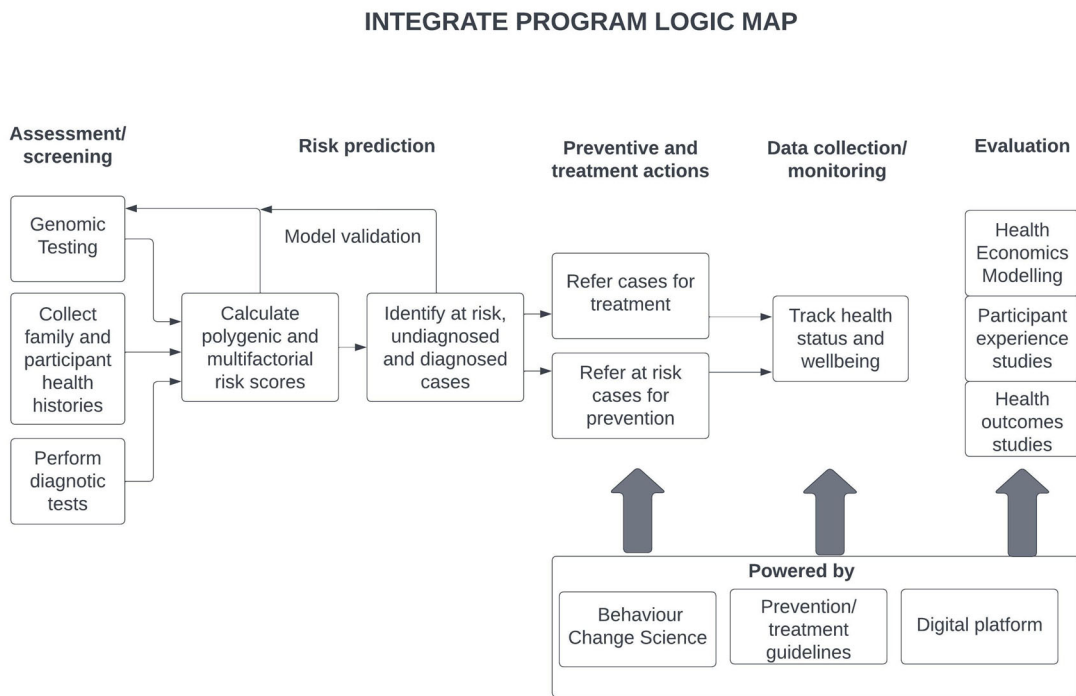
INTEGRATE PROGRAM LOGIC MAP

Assessment/ screening

Risk prediction

Preventive and treatment actions

Data collection/ monitoring

Evaluation

Genomic Testing

Collect family and participant health histories

Perform diagnotic tests

Model validation

Calculate polygenic and multifactorial risk scores

Identify at risk, undiagnosed and diagnosed cases

Refer cases for treatment

Refer at risk cases for prevention

Track health status and wellbeing

Health Economics Modelling

Participant experience studies

Health outcomes studies

Powered by

Behaviour Change Science

Prevention/ treatment guidelines

Digital platform